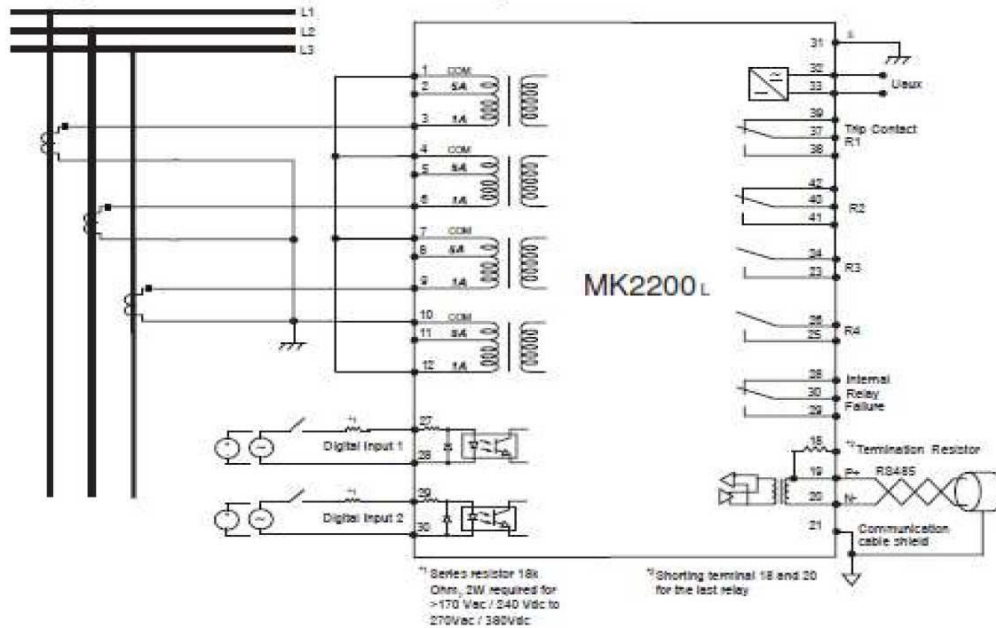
L1
L2
L3

1 COM
2 5A
3 1A
4 COM
5 5A
6 1A
7 COM
8 5A
9 1A
10 COM
11 5A
12 1A

27
28
Digital Input 1
29
30
Digital Input 2
*1

MK2200L

31
32
33
Uaux
39
37
38
Trip Contact R1
42
40
41
R2
24
23
R3
26
25
R4
28
30
29
Internal Relay Failure
18
*2 Termination Resistor
19
P+
RS485
20
N-
21
Communication cable shield

*1 Series resistor 18k Ohm, 2W required for >170 Vac / 240 Vdc to 270Vac / 380Vdc

*2 Shorting terminal 18 and 20 for the last relay